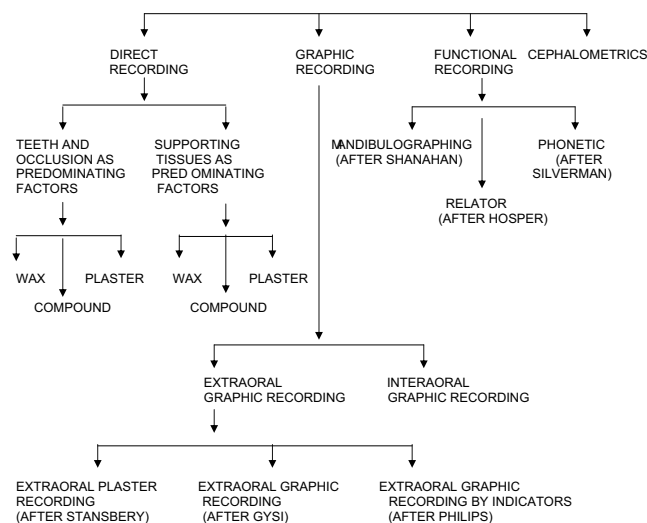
DIRECT RECORDING

GRAPHIC RECORDING

FUNCTIONAL RECORDING

CEPHALOMETRICS

TEETH AND OCCLUSION AS PREDOMINATING FACTORS

SUPPORTING TISSUES AS PRED OMINATING FACTORS

MANDIBULOGRAPHING (AFTER SHANAHAN)

PHONETIC (AFTER SILVERMAN)

RELATOR (AFTER HOSPER)

WAX

PLASTER

COMPOUND

WAX

PLASTER

COMPOUND

EXTRAORAL GRAPHIC RECORDING

INTERAORAL GRAPHIC RECORDING

EXTRAORAL PLASTER RECORDING (AFTER STANSBERY)

EXTRAORAL GRAPHIC RECORDING (AFTER GYSI)

EXTRAORAL GRAPHIC RECORDING BY INDICATORS (AFTER PHILIPS)